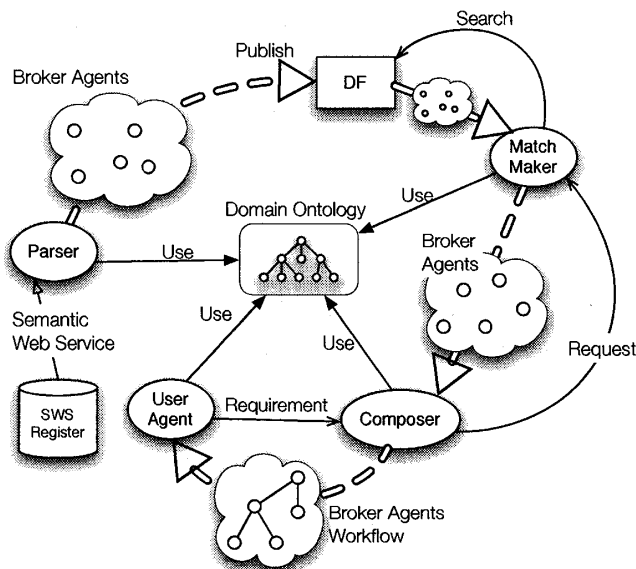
Search

Publish

DF

Broker Agents

Match Maker

Use

Domain Ontology

Parser

Use

Broker Agents

Use

Use

Semantic Web Service

Request

SWS Register

User Agent

Requirement

Composer

Broker Agents Workflow